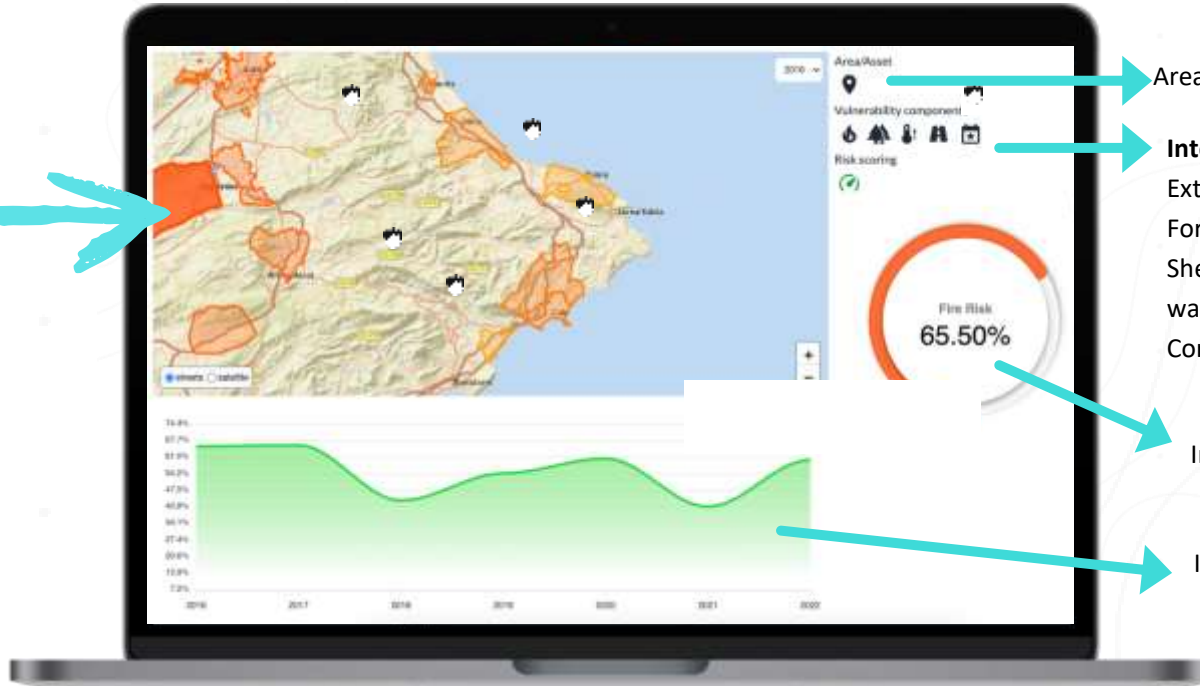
2016
Area/Asset
Vulnerability component
Risk scoring
Fire Risk
65.50%
streets satellite
+
74.8%
67.7%
61.9%
54.5%
47.5%
40.8%
34.1%
27.4%
20.6%
13.9%
7.2%
2016
2017
2018
2019
2020
2021
2022
Area
Int
Ext
For
She
wa
Cor
I
I